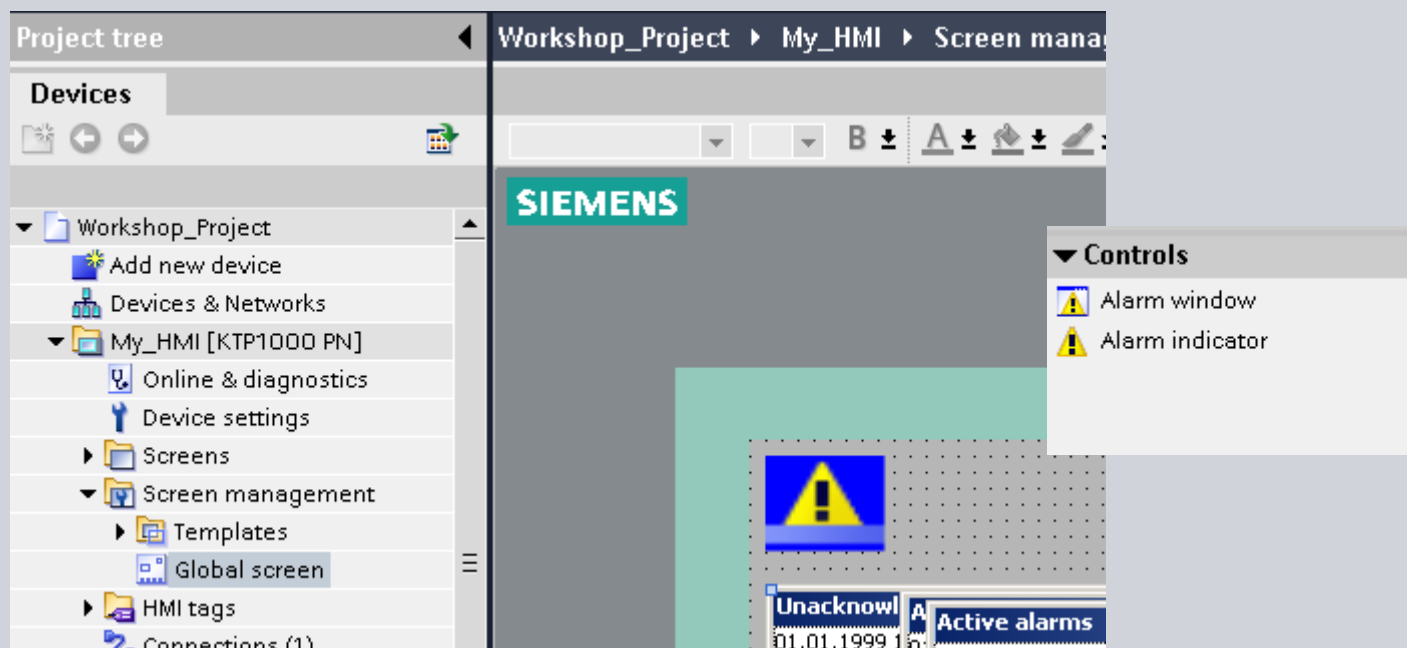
Project tree

Workshop_Project ▸ My_HMI ▸ Screen manag

Devices

B A

SIEMENS

Workshop_Project
Add new device
Devices & Networks
My_HMI [KTP1000 PN]
Online & diagnostics
Device settings
Screens
Screen management
Templates
Global screen
HMI tags
Connections (1)

Controls
Alarm window
Alarm indicator

Unacknowl
A
Active alarms
01.01.1999 1